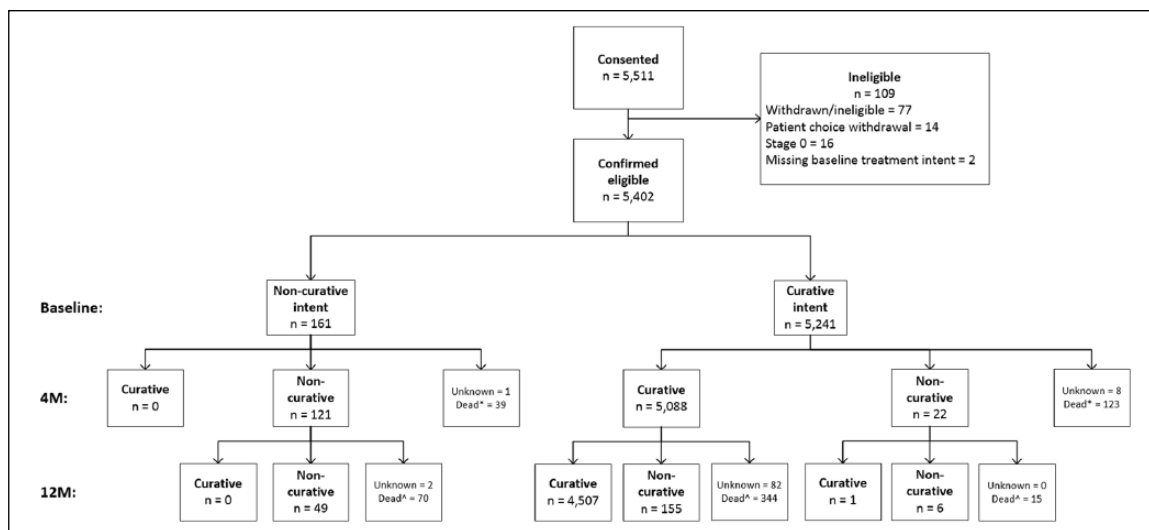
Consented
n = 5,511

Ineligible
n = 109
Withdrawn/ineligible = 77
Patient choice withdrawal = 14
Stage 0 = 16
Missing baseline treatment intent = 2

Confirmed eligible
n = 5,402

Baseline:

Non-curative intent
n = 161

Curative intent
n = 5,241

4M:

Curative
n = 0

Non-curative
n = 121

Unknown = 1
Dead* = 39

Curative
n = 5,088

Non-curative
n = 22

Unknown = 8
Dead* = 123

12M:

Curative
n = 0

Non-curative
n = 49

Unknown = 2
Dead^ = 70

Curative
n = 4,507

Non-curative
n = 155

Unknown = 82
Dead^ = 344

Curative
n = 1

Non-curative
n = 6

Unknown = 0
Dead^ = 15